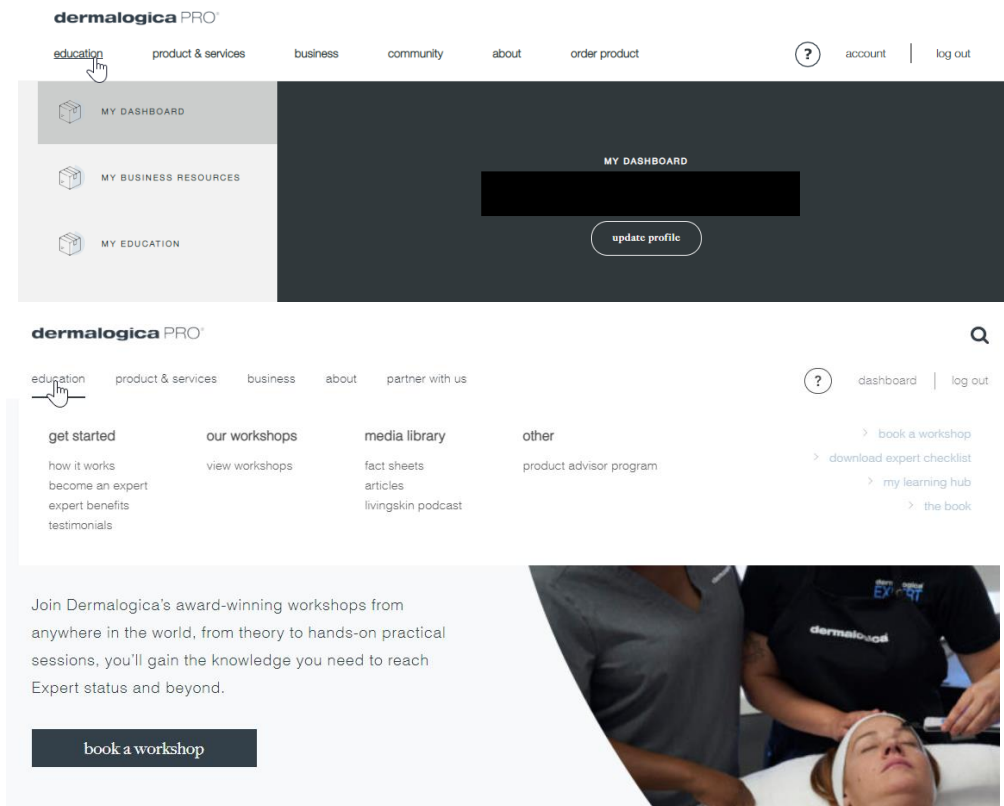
dermalogica PRO

education product & services business community about order product ? account log out

MY DASHBOARD

MY BUSINESS RESOURCES

MY EDUCATION

MY DASHBOARD

update profile

dermalogica PRO

education product & services business about partner with us ? dashboard log out

get started
how it works
become an expert
expert benefits
testimonials

our workshops
view workshops

media library
fact sheets
articles
livingskin podcast

other
product advisor program

> book a workshop
> download expert checklist
> my learning hub
> the book

Join Dermalogica's award-winning workshops from anywhere in the world, from theory to hands-on practical sessions, you'll gain the knowledge you need to reach Expert status and beyond.

book a workshop

dermalogica EXPERT

dermalogica